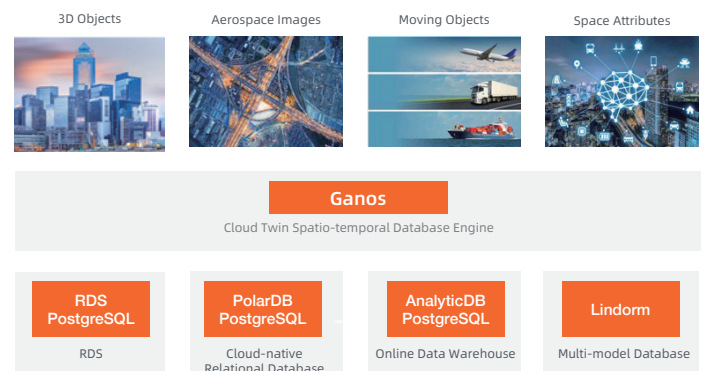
3D Objects

Aerospace Images

Moving Objects

Space Attributes

Ganos

Cloud Twin Spatio-temporal Database Engine

RDS PostgreSQL

RDS

PolarDB PostgreSQL

Cloud-native Relational Database

AnalyticDB PostgreSQL

Online Data Warehouse

Lindorm

Multi-model Database